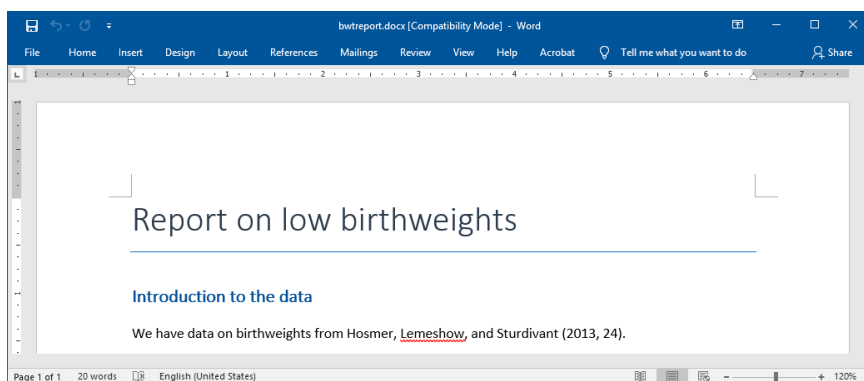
bwtreport.docx [Compatibility Mode] - Word

File Home Insert Design Layout References Mailings Review View Help Acrobat Tell me what you want to do Share

1 2 3 4 5 6 7

Report on low birthweights

Introduction to the data

We have data on birthweights from Hosmer, Lemeshow, and Sturdivant (2013, 24).

Page 1 of 1 20 words English (United States) 120%